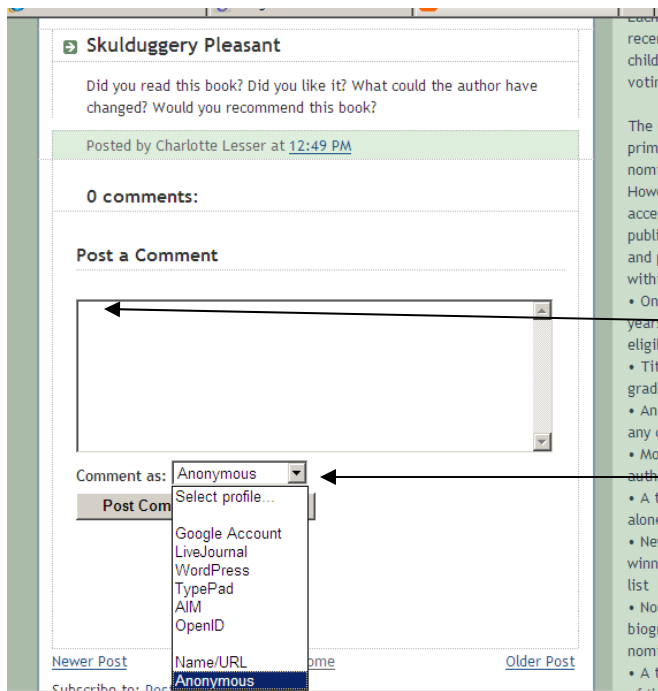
Skulduggery Pleasant

Did you read this book? Did you like it? What could the author have changed? Would you recommend this book?

Posted by Charlotte Lesser at 12:49 PM

0 comments:

Post a Comment

Comment as: Anonymous

Select profile...

Google Account
LiveJournal
WordPress
TypePad
AIM
OpenID

Name/URL
Anonymous

Post Com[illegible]

Newer Post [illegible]ome Older Post

Subscribe to: Pos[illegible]

Each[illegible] recei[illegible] child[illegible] votin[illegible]

The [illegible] prim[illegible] nomi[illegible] Howe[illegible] acce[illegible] publi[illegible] and p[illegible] with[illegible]
• On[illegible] years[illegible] eligib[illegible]
• Tit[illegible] grad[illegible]
• An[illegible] any c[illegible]
• Mo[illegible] auth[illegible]
• A t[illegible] alone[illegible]
• Ne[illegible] winn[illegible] list
• No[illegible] biog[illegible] nomi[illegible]
• A t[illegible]